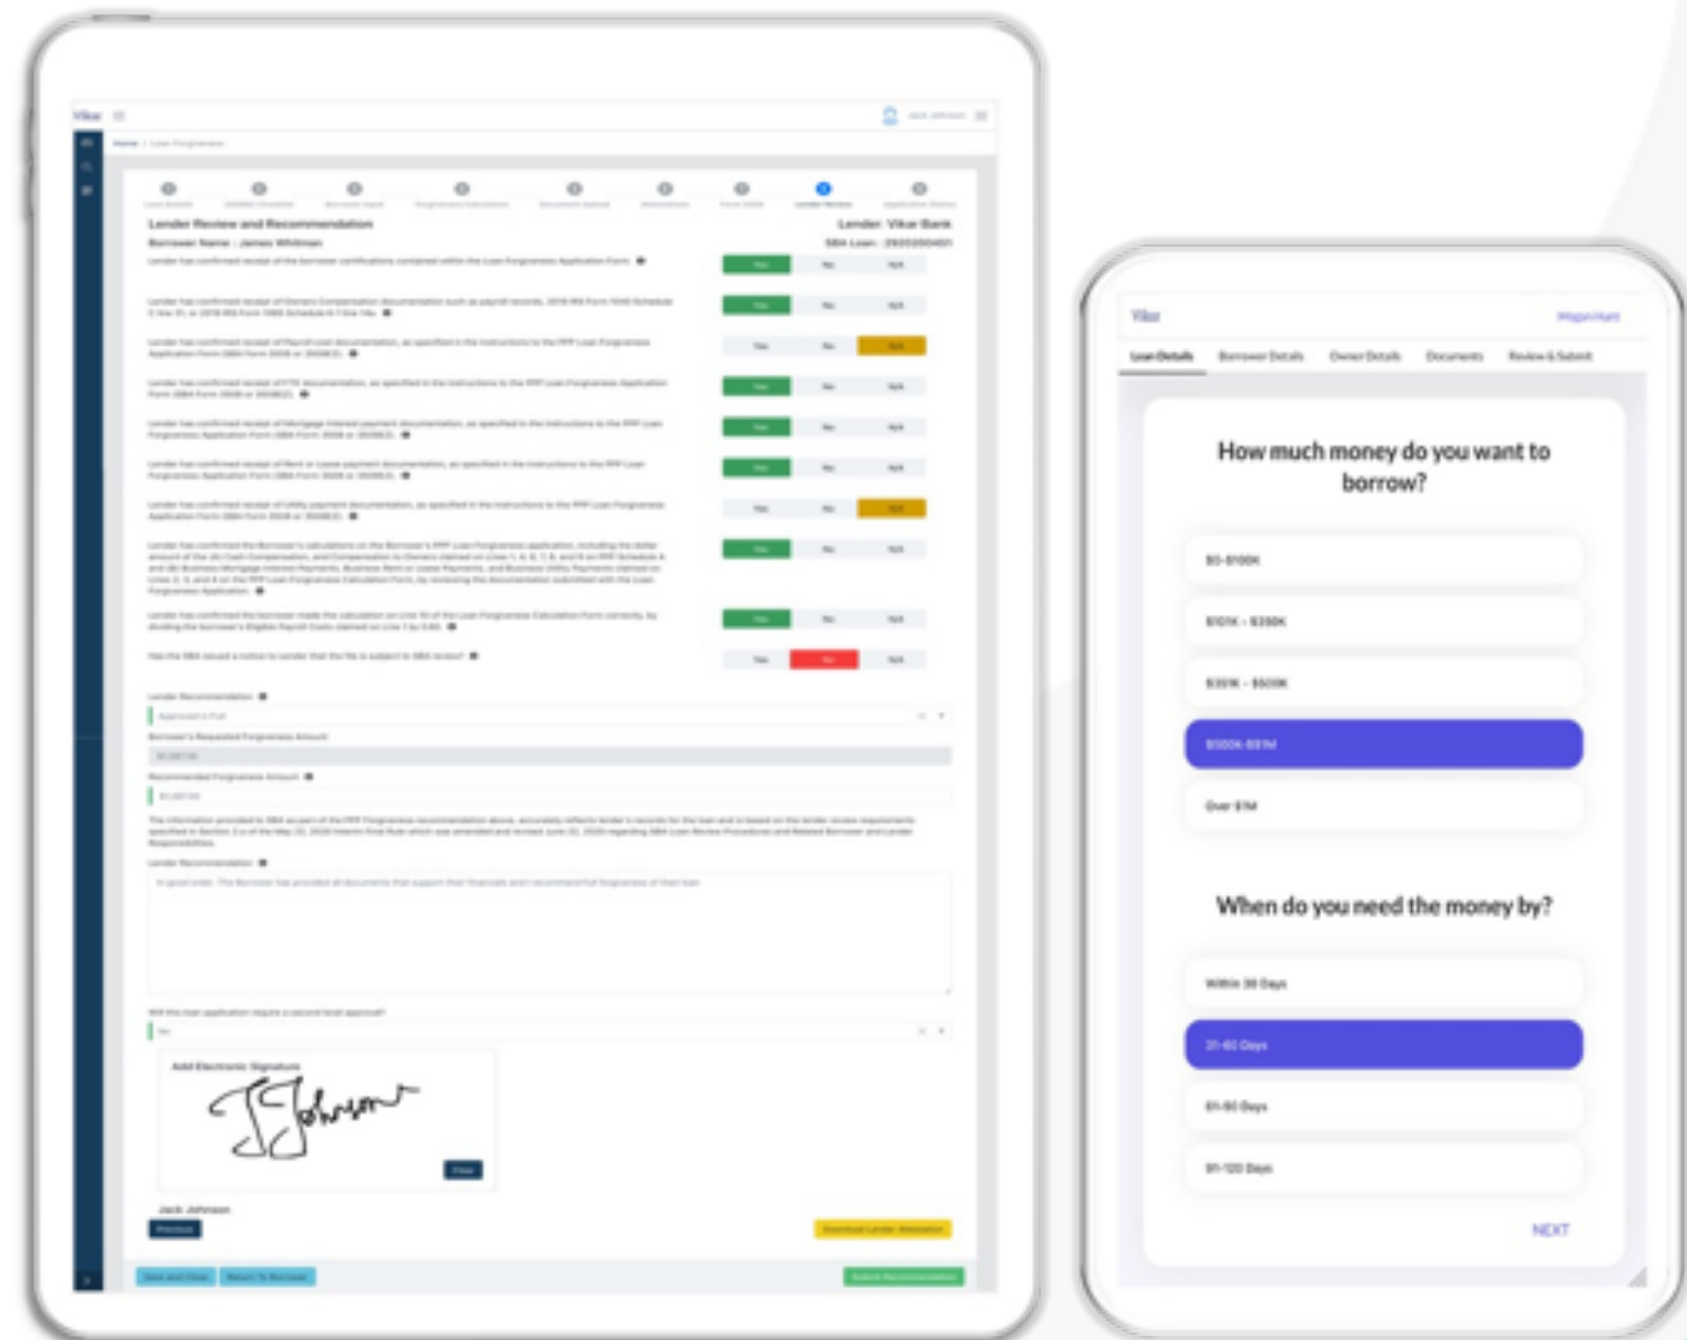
Vikar

Home / Loan Forgiveness

Lender Review and Recommendation
Lender: Vikar Bank
Borrower Name : James Whitman
SBA Loan : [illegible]

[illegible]

Yes No N/A

Lender Recommendation
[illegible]

Add Electronic Signature

Clear

Jack Johnson

Previous

Vikar

Loan Details Borrower Details Owner Details Documents Review & Submit

How much money do you want to borrow?

$0-$100K

$101K - $350K

$351K - $500K

$500K-$5M

Over $5M

When do you need the money by?

Within 30 Days

31-60 Days

61-90 Days

91-120 Days

NEXT